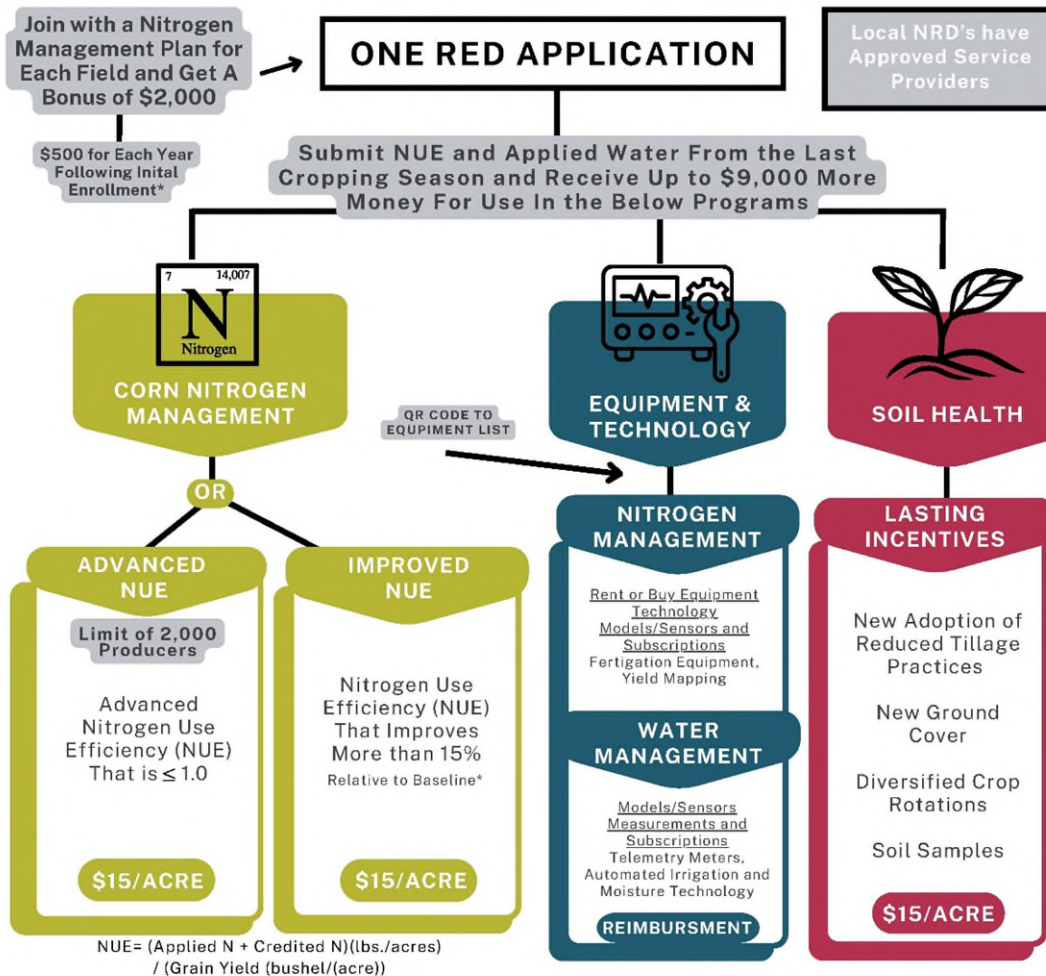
Join with a Nitrogen Management Plan for Each Field and Get A Bonus of $2,000

$500 for Each Year Following Inital Enrollment*

ONE RED APPLICATION

Local NRD's have Approved Service Providers

Submit NUE and Applied Water From the Last Cropping Season and Receive Up to $9,000 More Money For Use In the Below Programs

7 14,007 N Nitrogen

CORN NITROGEN MANAGEMENT

OR

ADVANCED NUE

Limit of 2,000 Producers

Advanced Nitrogen Use Efficiency (NUE) That is $\leq 1.0$

$15/ACRE

IMPROVED NUE

Nitrogen Use Efficiency (NUE) That Improves More than 15%

Relative to Baseline*

$15/ACRE

NUE= (Applied N + Credited N)(lbs./acres) / (Grain Yield (bushel/(acre))

QR CODE TO EQUIPMENT LIST

EQUIPMENT & TECHNOLOGY

NITROGEN MANAGEMENT

Rent or Buy Equipment Technology Models/Sensors and Subscriptions Fertigation Equipment, Yield Mapping

WATER MANAGEMENT

Models/Sensors Measurements and Subscriptions Telemetry Meters, Automated Irrigation and Moisture Technology

REIMBURSMENT

SOIL HEALTH

LASTING INCENTIVES

New Adoption of Reduced Tillage Practices

New Ground Cover

Diversified Crop Rotations

Soil Samples

$15/ACRE